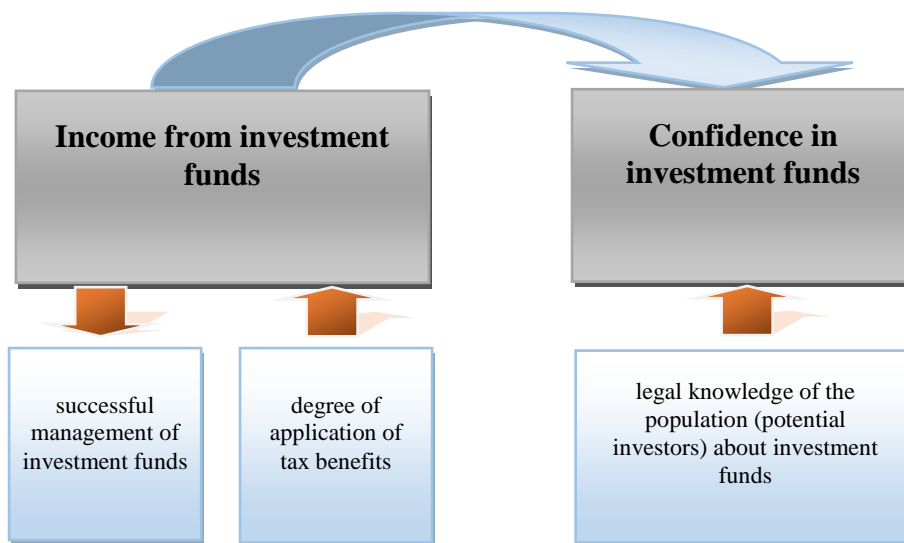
Income from investment funds

Confidence in investment funds

successful management of investment funds

degree of application of tax benefits

legal knowledge of the population (potential investors) about investment funds